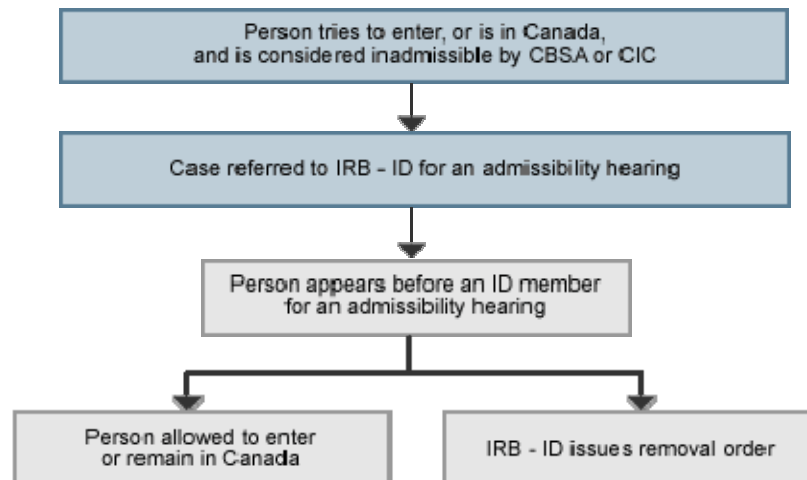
Person tries to enter, or is in Canada, and is considered inadmissible by CBSA or CIC

Case referred to IRB - ID for an admissibility hearing

Person appears before an ID member for an admissibility hearing

Person allowed to enter or remain in Canada

IRB - ID issues removal order